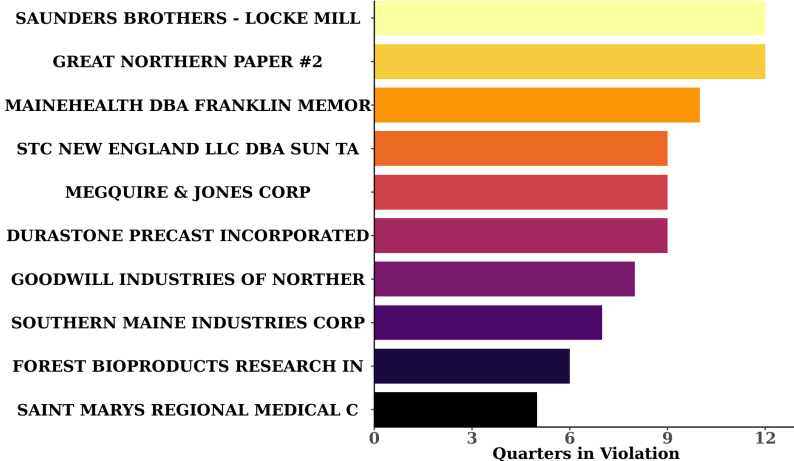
SAUNDERS BROTHERS - LOCKE MILL
GREAT NORTHERN PAPER #2
MAINEHEALTH DBA FRANKLIN MEMOR
STC NEW ENGLAND LLC DBA SUN TA
MEGQUIRE & JONES CORP
DURASTONE PRECAST INCORPORATED
GOODWILL INDUSTRIES OF NORTHER
SOUTHERN MAINE INDUSTRIES CORP
FOREST BIOPRODUCTS RESEARCH IN
SAINT MARYS REGIONAL MEDICAL C

0 3 6 9 12
Quarters in Violation